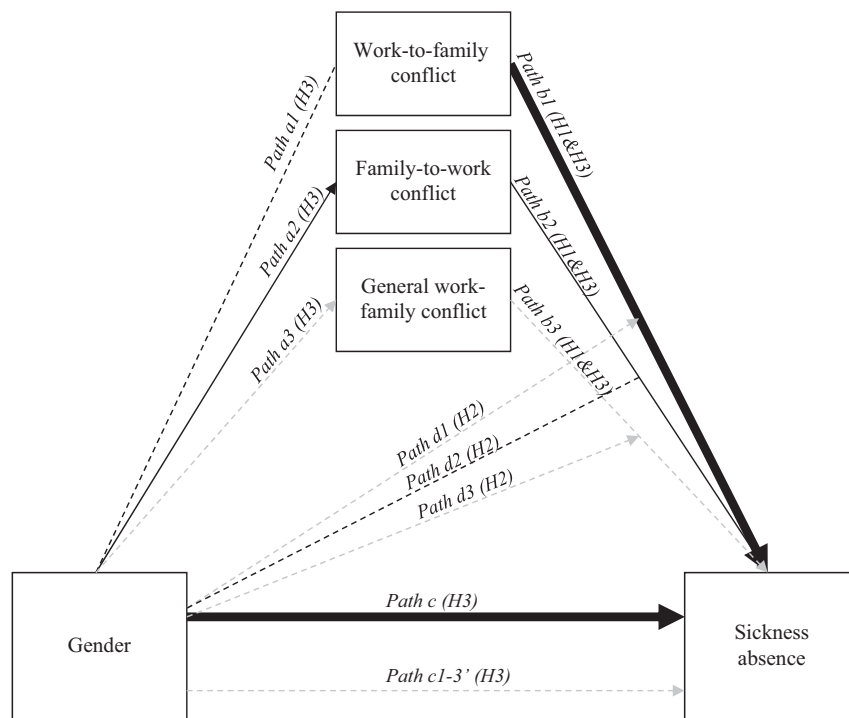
Work-to-family conflict

Family-to-work conflict

General work-family conflict

Path a1 (H3)

Path a2 (H3)

Path a3 (H3)

Path b1 (H1&H3)

Path b2 (H1&H3)

Path b3 (H1&H3)

Path d1 (H2)

Path d2 (H2)

Path d3 (H2)

Gender

Path c (H3)

Path c1-3' (H3)

Sickness absence